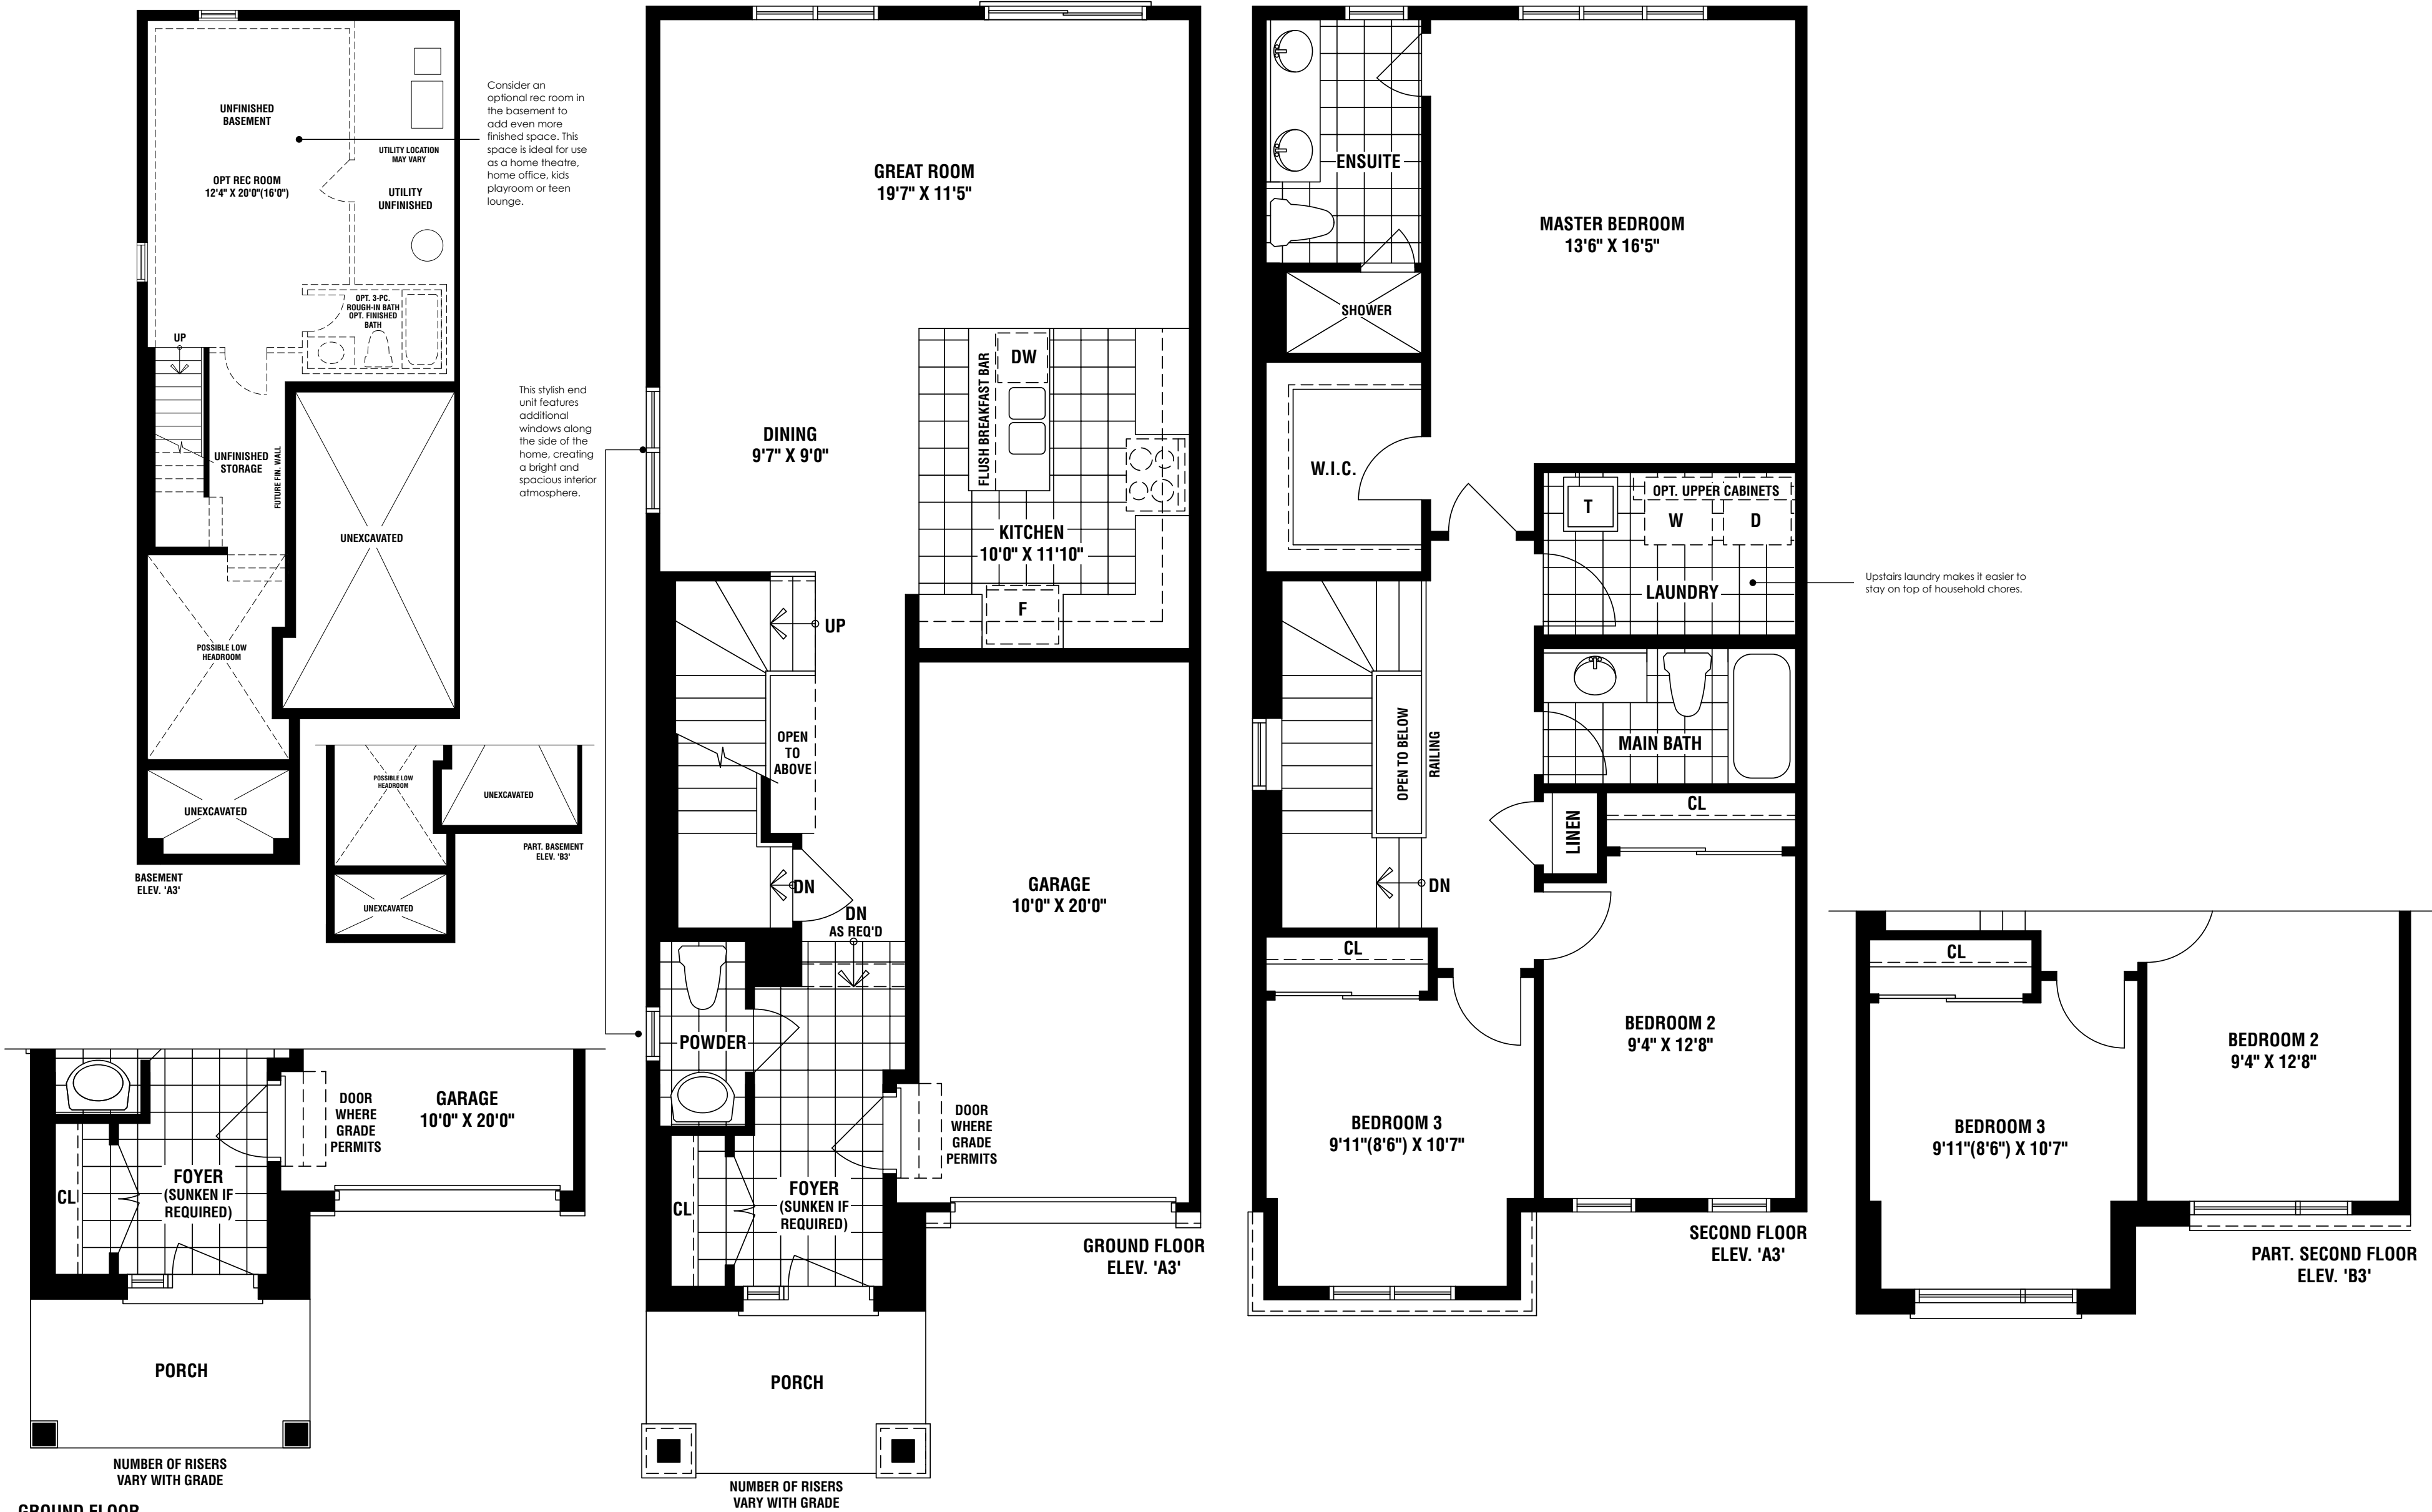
UNFINISHED BASEMENT

OPT REC ROOM
12'4" X 20'0"(16'0")

UTILITY LOCATION MAY VARY

UTILITY UNFINISHED

OPT. 3-PC. ROUGH-IN BATH / OPT. FINISHED BATH

UP

UNFINISHED STORAGE

FUTURE FIN. WALL

UNEXCAVATED

POSSIBLE LOW HEADROOM

UNEXCAVATED

BASEMENT
ELEV. 'A3'

POSSIBLE LOW HEADROOM

UNEXCAVATED

UNEXCAVATED

PART. BASEMENT
ELEV. 'B3'

Consider an optional rec room in the basement to add even more finished space. This space is ideal for use as a home theatre, home office, kids playroom or teen lounge.

This stylish end unit features additional windows along the side of the home, creating a bright and spacious interior atmosphere.

GREAT ROOM
19'7" X 11'5"

DINING
9'7" X 9'0"

FLUSH BREAKFAST BAR

DW

KITCHEN
10'0" X 11'10"

F

UP

OPEN TO ABOVE

DN

DN
AS REQ'D

POWDER

GARAGE
10'0" X 20'0"

DOOR WHERE GRADE PERMITS

CL

FOYER
(SUNKEN IF REQUIRED)

PORCH

NUMBER OF RISERS VARY WITH GRADE

GROUND FLOOR
ELEV. 'A3'

CL

FOYER
(SUNKEN IF REQUIRED)

DOOR WHERE GRADE PERMITS

GARAGE
10'0" X 20'0"

PORCH

NUMBER OF RISERS VARY WITH GRADE

GROUND FLOOR

ENSUITE

MASTER BEDROOM
13'6" X 16'5"

SHOWER

W.I.C.

T

OPT. UPPER CABINETS

W

D

LAUNDRY

Upstairs laundry makes it easier to stay on top of household chores.

OPEN TO BELOW

RAILING

MAIN BATH

LINEN

CL

DN

CL

BEDROOM 2
9'4" X 12'8"

BEDROOM 3
9'11"(8'6") X 10'7"

SECOND FLOOR
ELEV. 'A3'

CL

BEDROOM 2
9'4" X 12'8"

BEDROOM 3
9'11"(8'6") X 10'7"

PART. SECOND FLOOR
ELEV. 'B3'